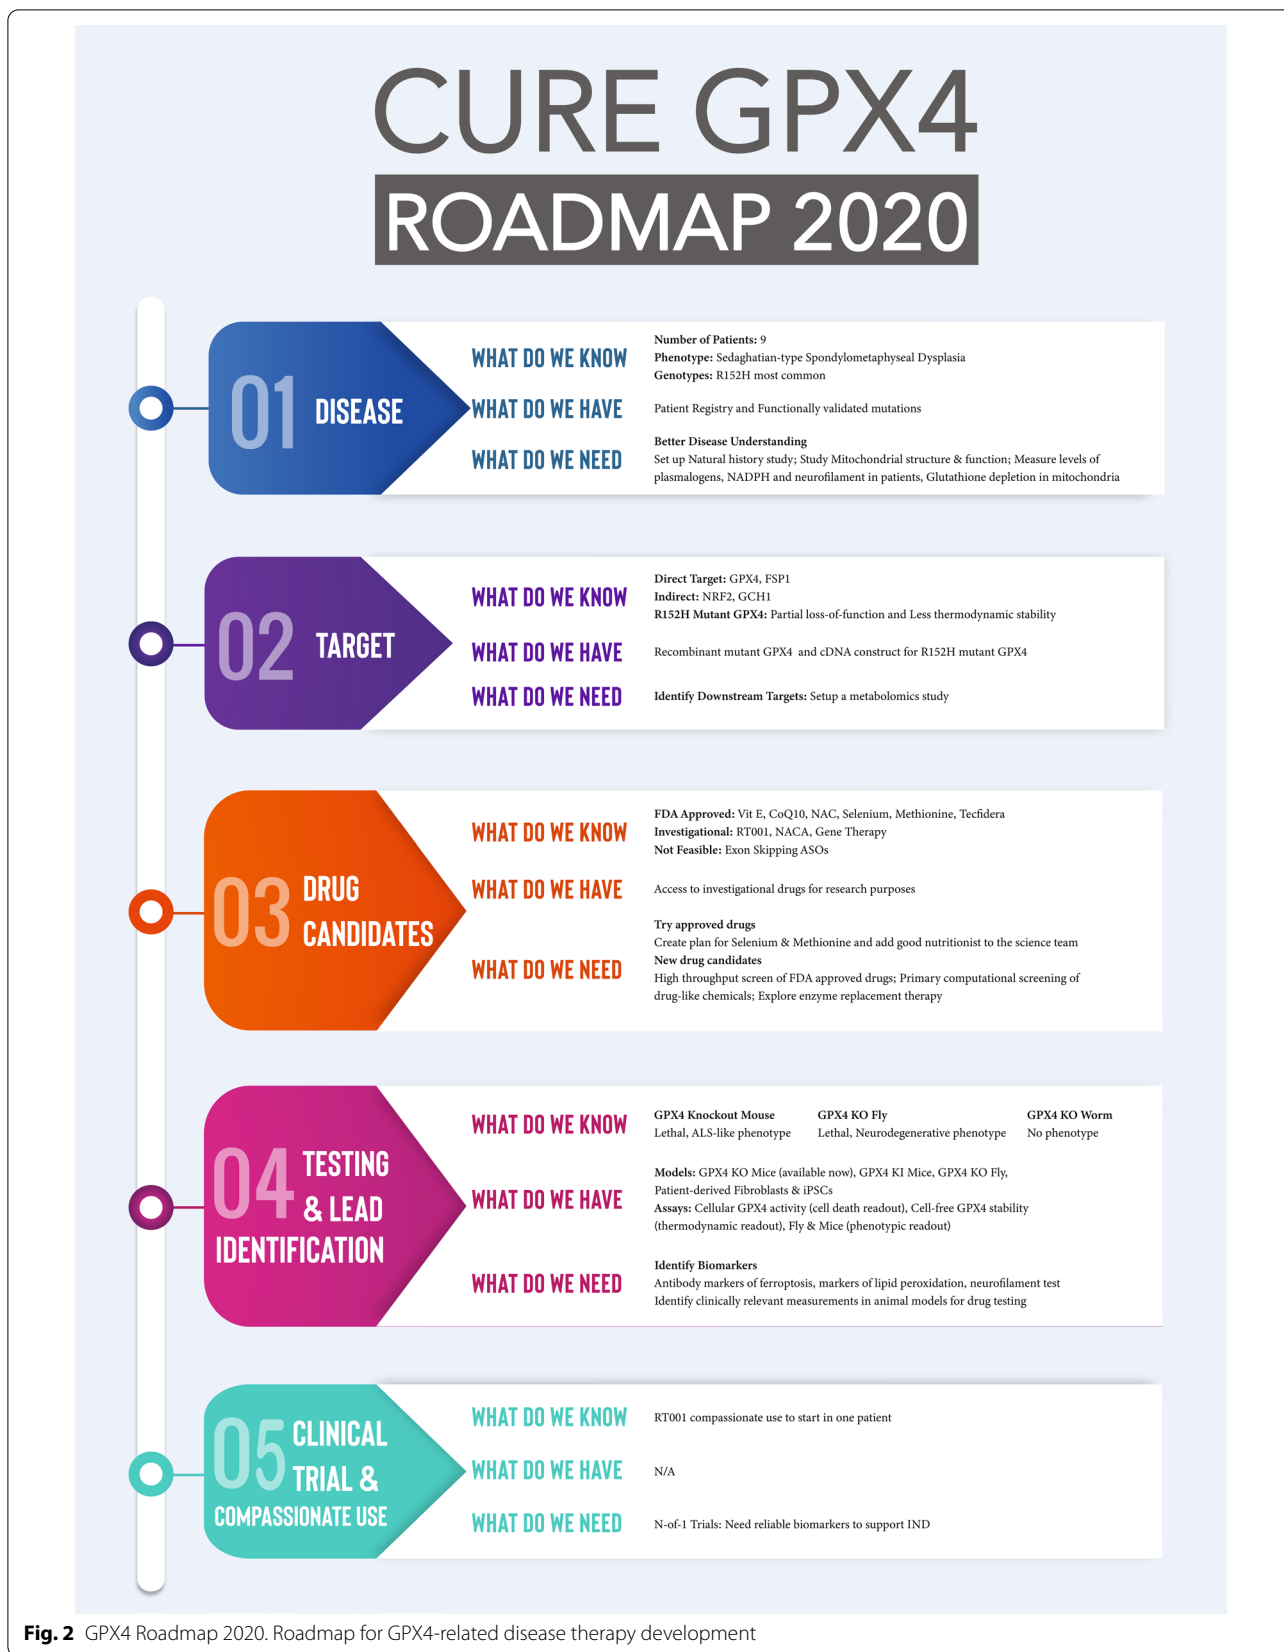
CURE GPX4
ROADMAP 2020

01 DISEASE

WHAT DO WE KNOW
Number of Patients: 9
Phenotype: Sedaghatian-type Spondylometaphyseal Dysplasia
Genotypes: R152H most common

WHAT DO WE HAVE
Patient Registry and Functionally validated mutations

WHAT DO WE NEED
Better Disease Understanding
Set up Natural history study; Study Mitochondrial structure & function; Measure levels of plasmalogens, NADPH and neurofilament in patients, Glutathione depletion in mitochondria

02 TARGET

WHAT DO WE KNOW
Direct Target: GPX4, FSP1
Indirect: NRF2, GCH1
R152H Mutant GPX4: Partial loss-of-function and Less thermodynamic stability

WHAT DO WE HAVE
Recombinant mutant GPX4 and cDNA construct for R152H mutant GPX4

WHAT DO WE NEED
Identify Downstream Targets: Setup a metabolomics study

03 DRUG CANDIDATES

WHAT DO WE KNOW
FDA Approved: Vit E, CoQ10, NAC, Selenium, Methionine, Tecfidera
Investigational: RT001, NACA, Gene Therapy
Not Feasible: Exon Skipping ASOs

WHAT DO WE HAVE
Access to investigational drugs for research purposes

WHAT DO WE NEED
Try approved drugs
Create plan for Selenium & Methionine and add good nutritionist to the science team
New drug candidates
High throughput screen of FDA approved drugs; Primary computational screening of drug-like chemicals; Explore enzyme replacement therapy

04 TESTING & LEAD IDENTIFICATION

WHAT DO WE KNOW
GPX4 Knockout Mouse
Lethal, ALS-like phenotype
GPX4 KO Fly
Lethal, Neurodegenerative phenotype
GPX4 KO Worm
No phenotype

WHAT DO WE HAVE
Models: GPX4 KO Mice (available now), GPX4 KI Mice, GPX4 KO Fly, Patient-derived Fibroblasts & iPSCs
Assays: Cellular GPX4 activity (cell death readout), Cell-free GPX4 stability (thermodynamic readout), Fly & Mice (phenotypic readout)

WHAT DO WE NEED
Identify Biomarkers
Antibody markers of ferroptosis, markers of lipid peroxidation, neurofilament test
Identify clinically relevant measurements in animal models for drug testing

05 CLINICAL TRIAL & COMPASSIONATE USE

WHAT DO WE KNOW
RT001 compassionate use to start in one patient

WHAT DO WE HAVE
N/A

WHAT DO WE NEED
N-of-1 Trials: Need reliable biomarkers to support IND

Fig. 2 GPX4 Roadmap 2020. Roadmap for GPX4-related disease therapy development